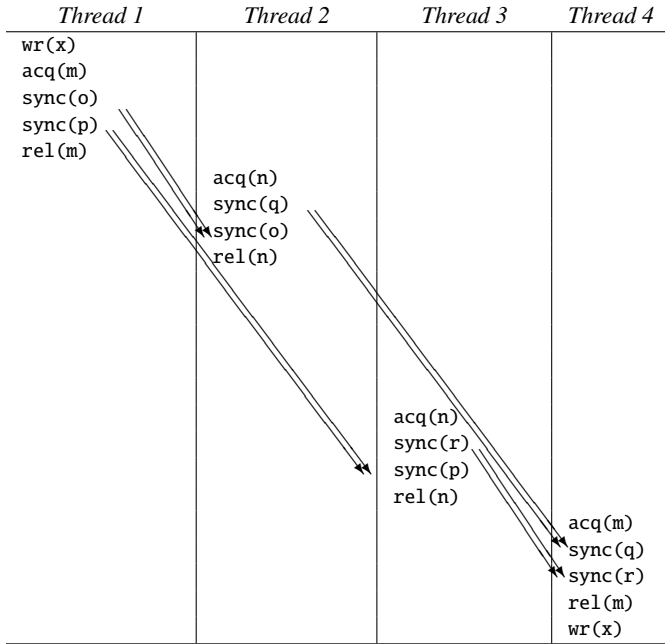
| Thread 1 | Thread 2 | Thread 3 | Thread 4 |
|---|---|---|---|
| wr(x) | | | |
| acq(m) | | | |
| sync(o) | | | |
| sync(p) | | | |
| rel(m) | | | |
| | acq(n) | | |
| | sync(q) | | |
| | sync(o) | | |
| | rel(n) | | |
| | | acq(n) | |
| | | sync(r) | |
| | | sync(p) | |
| | | rel(n) | |
| | | | acq(m) |
| | | | sync(q) |
| | | | sync(r) |
| | | | rel(m) |
| | | | wr(x) |